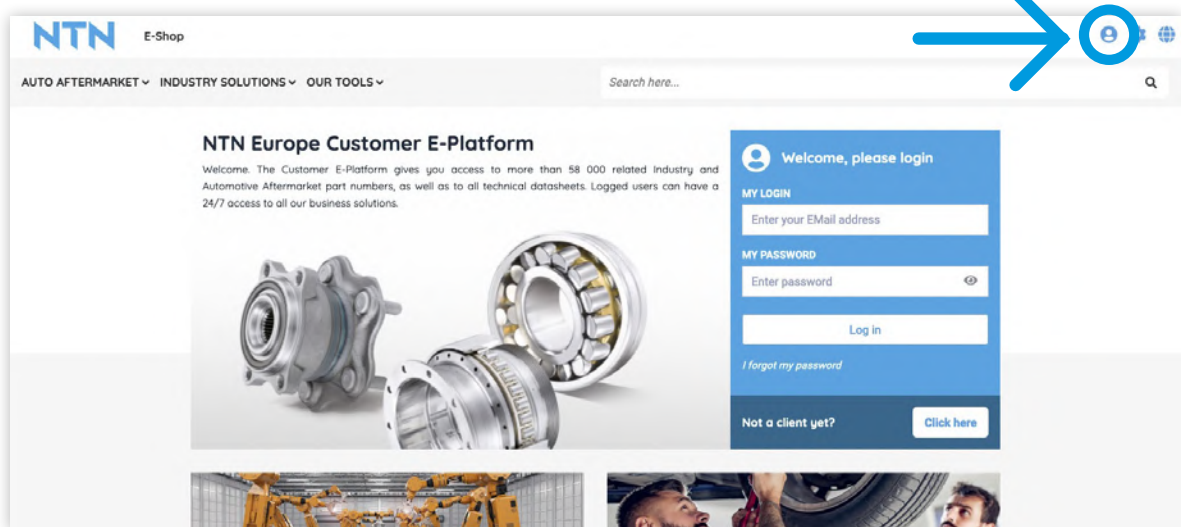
NTN E-Shop

AUTO AFTERMARKET INDUSTRY SOLUTIONS OUR TOOLS

Search here...

NTN Europe Customer E-Platform

Welcome. The Customer E-Platform gives you access to more than 58 000 related Industry and Automotive Aftermarket part numbers, as well as to all technical datasheets. Logged users can have a 24/7 access to all our business solutions.

Welcome, please login

MY LOGIN

Enter your EMail address

MY PASSWORD

Enter password

Log in

I forgot my password

Not a client yet?

Click here